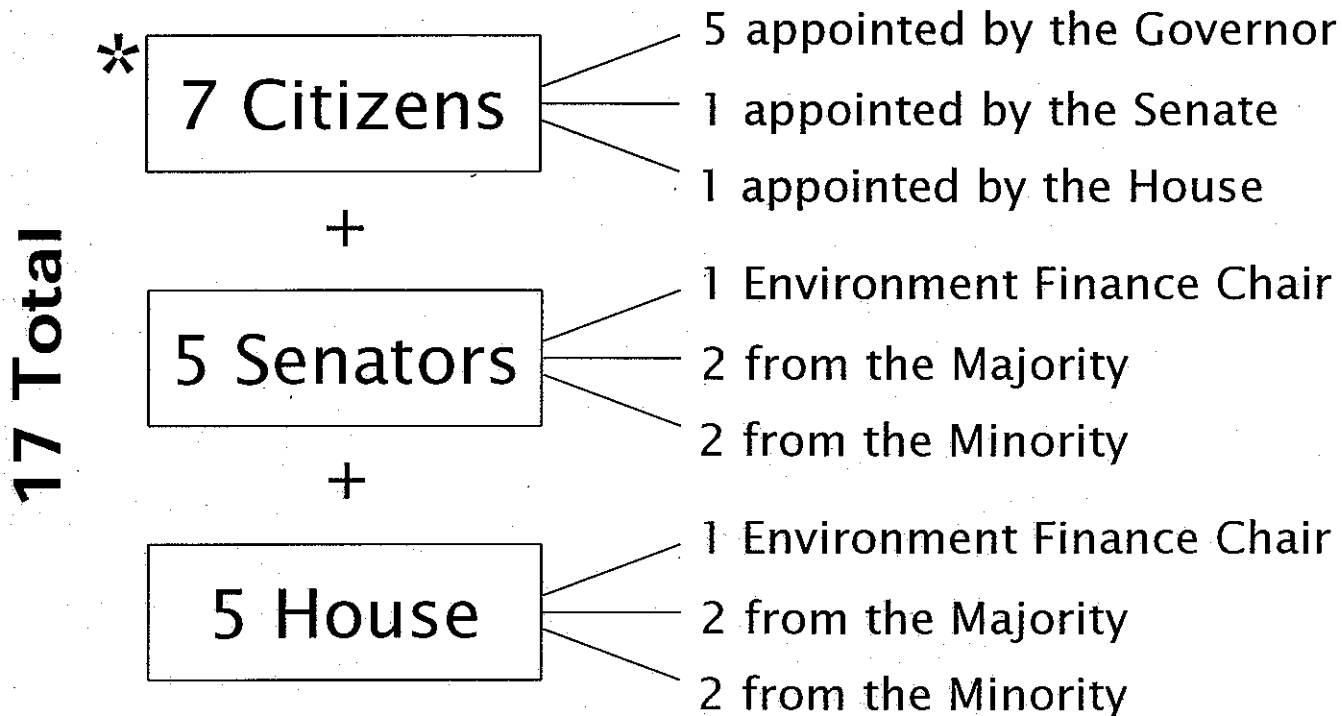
17 Total

*

7 Citizens

5 appointed by the Governor

1 appointed by the Senate

1 appointed by the House

+

5 Senators

1 Environment Finance Chair

2 from the Majority

2 from the Minority

+

5 House

1 Environment Finance Chair

2 from the Majority

2 from the Minority